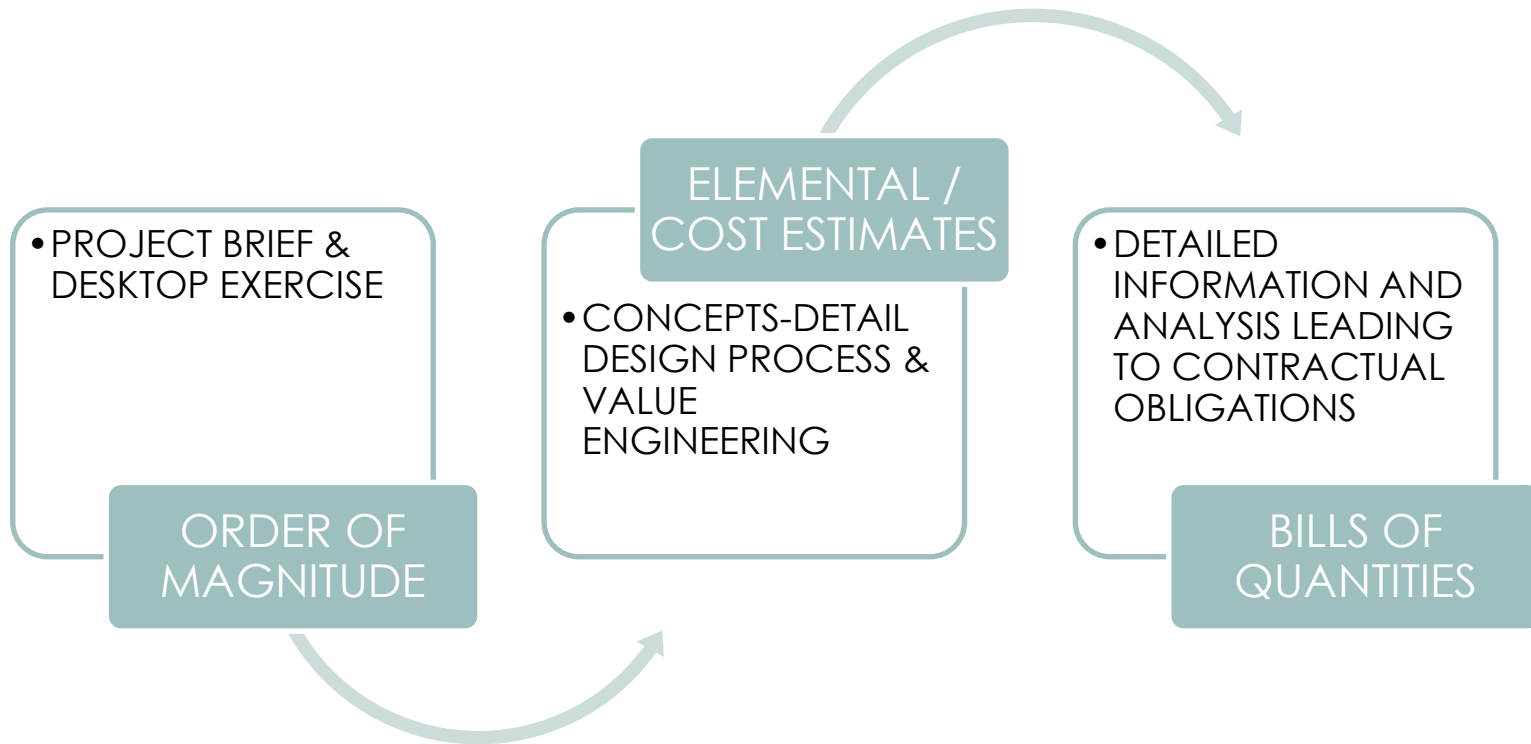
• PROJECT BRIEF & DESKTOP EXERCISE

ORDER OF MAGNITUDE

ELEMENTAL / COST ESTIMATES

• CONCEPTS-DETAIL DESIGN PROCESS & VALUE ENGINEERING

• DETAILED INFORMATION AND ANALYSIS LEADING TO CONTRACTUAL OBLIGATIONS

BILLS OF QUANTITIES